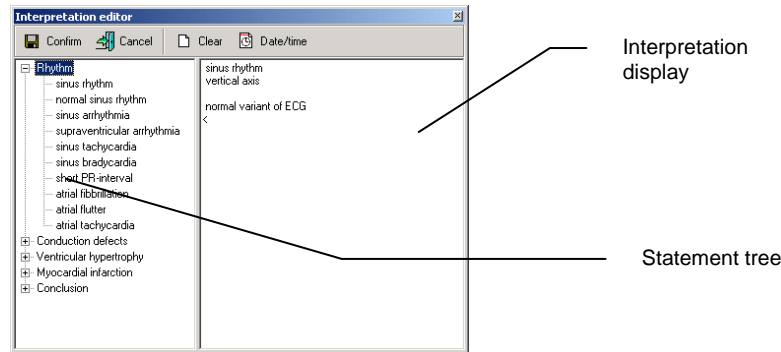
Interpretation editor

Confirm Cancel Clear Date/time

Rhythm
sinus rhythm
normal sinus rhythm
sinus arrhythmia
supraventricular arrhythmia
sinus tachycardia
sinus bradycardia
short PR-interval
atrial fibbrillation
atrial flutter
atrial tachycardia
Conduction defects
Ventricular hypertrophy
Myocardial infarction
Conclusion

sinus rhythm
vertical axis

normal variant of ECG
<

Interpretation display

Statement tree